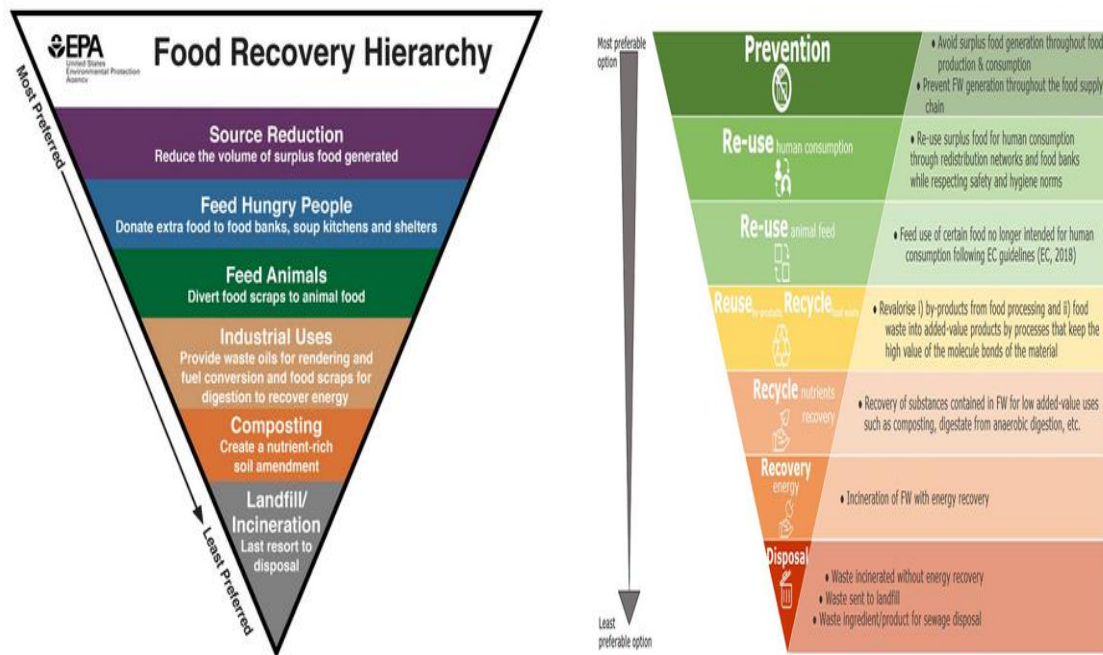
EPA United States Environmental Protection Agency

Food Recovery Hierarchy

Most Preferred

Source Reduction
Reduce the volume of surplus food generated

Feed Hungry People
Donate extra food to food banks, soup kitchens and shelters

Feed Animals
Divert food scraps to animal food

Industrial Uses
Provide waste oils for rendering and fuel conversion and food scraps for digestion to recover energy

Composting
Create a nutrient-rich soil amendment

Landfill/ Incineration
Last resort to disposal

Least Preferred

Most preferable option

Prevention

• Avoid surplus food generation throughout food production & consumption
• Prevent FW generation throughout the food supply chain

Re-use human consumption

• Re-use surplus food for human consumption through redistribution networks and food banks while respecting safety and hygiene norms

Re-use animal feed

• Feed use of certain food no longer intended for human consumption following EC guidelines (EC, 2018)

Reuse by-products Recycle food waste

• Revalorise i) by-products from food processing and ii) food waste into added-value products by processes that keep the high value of the molecule bonds of the material

Recycle nutrients recovery

• Recovery of substances contained in FW for low added-value uses such as composting, digestate from anaerobic digestion, etc.

Recovery energy

• Incineration of FW with energy recovery

Disposal

• Waste incinerated without energy recovery
• Waste sent to landfill
• Waste ingredient/product for sewage disposal

Least preferable option